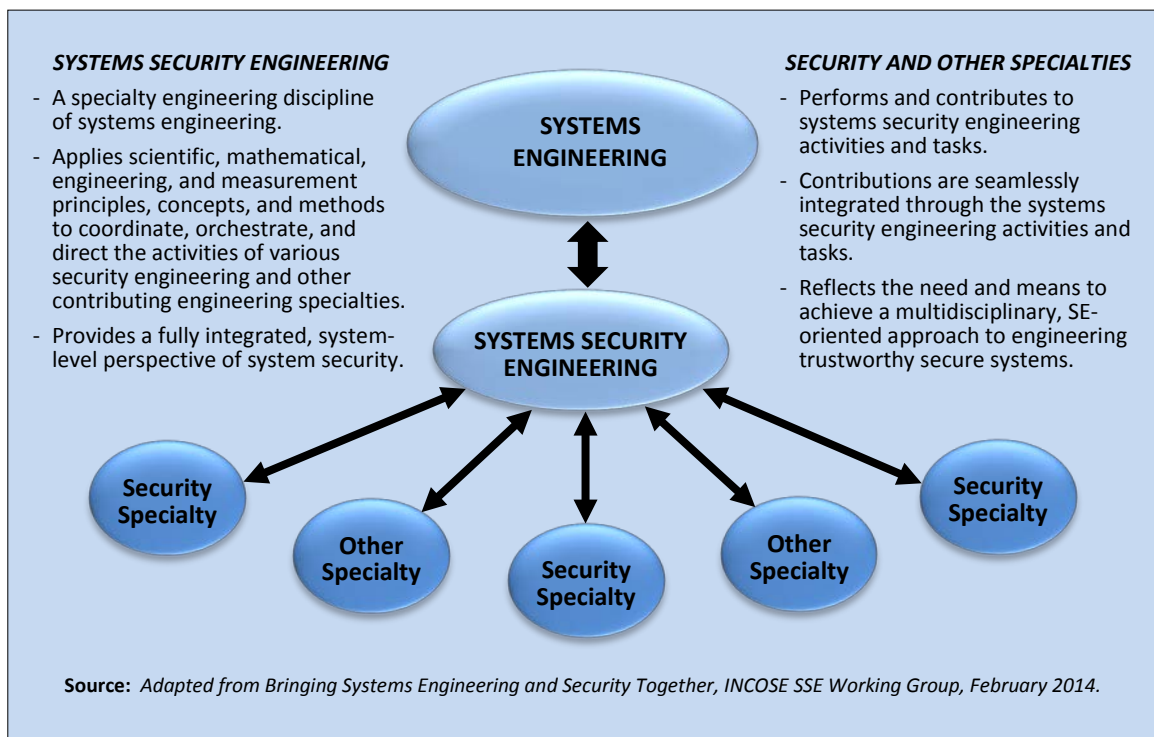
SYSTEMS SECURITY ENGINEERING

- A specialty engineering discipline of systems engineering.

- Applies scientific, mathematical, engineering, and measurement principles, concepts, and methods to coordinate, orchestrate, and direct the activities of various security engineering and other contributing engineering specialties.

- Provides a fully integrated, system-level perspective of system security.

SYSTEMS ENGINEERING

SECURITY AND OTHER SPECIALTIES

- Performs and contributes to systems security engineering activities and tasks.

- Contributions are seamlessly integrated through the systems security engineering activities and tasks.

- Reflects the need and means to achieve a multidisciplinary, SE-oriented approach to engineering trustworthy secure systems.

SYSTEMS SECURITY ENGINEERING

Security Specialty

Other Specialty

Security Specialty

Other Specialty

Security Specialty

**Source:** *Adapted from Bringing Systems Engineering and Security Together, INCOSE SSE Working Group, February 2014.*